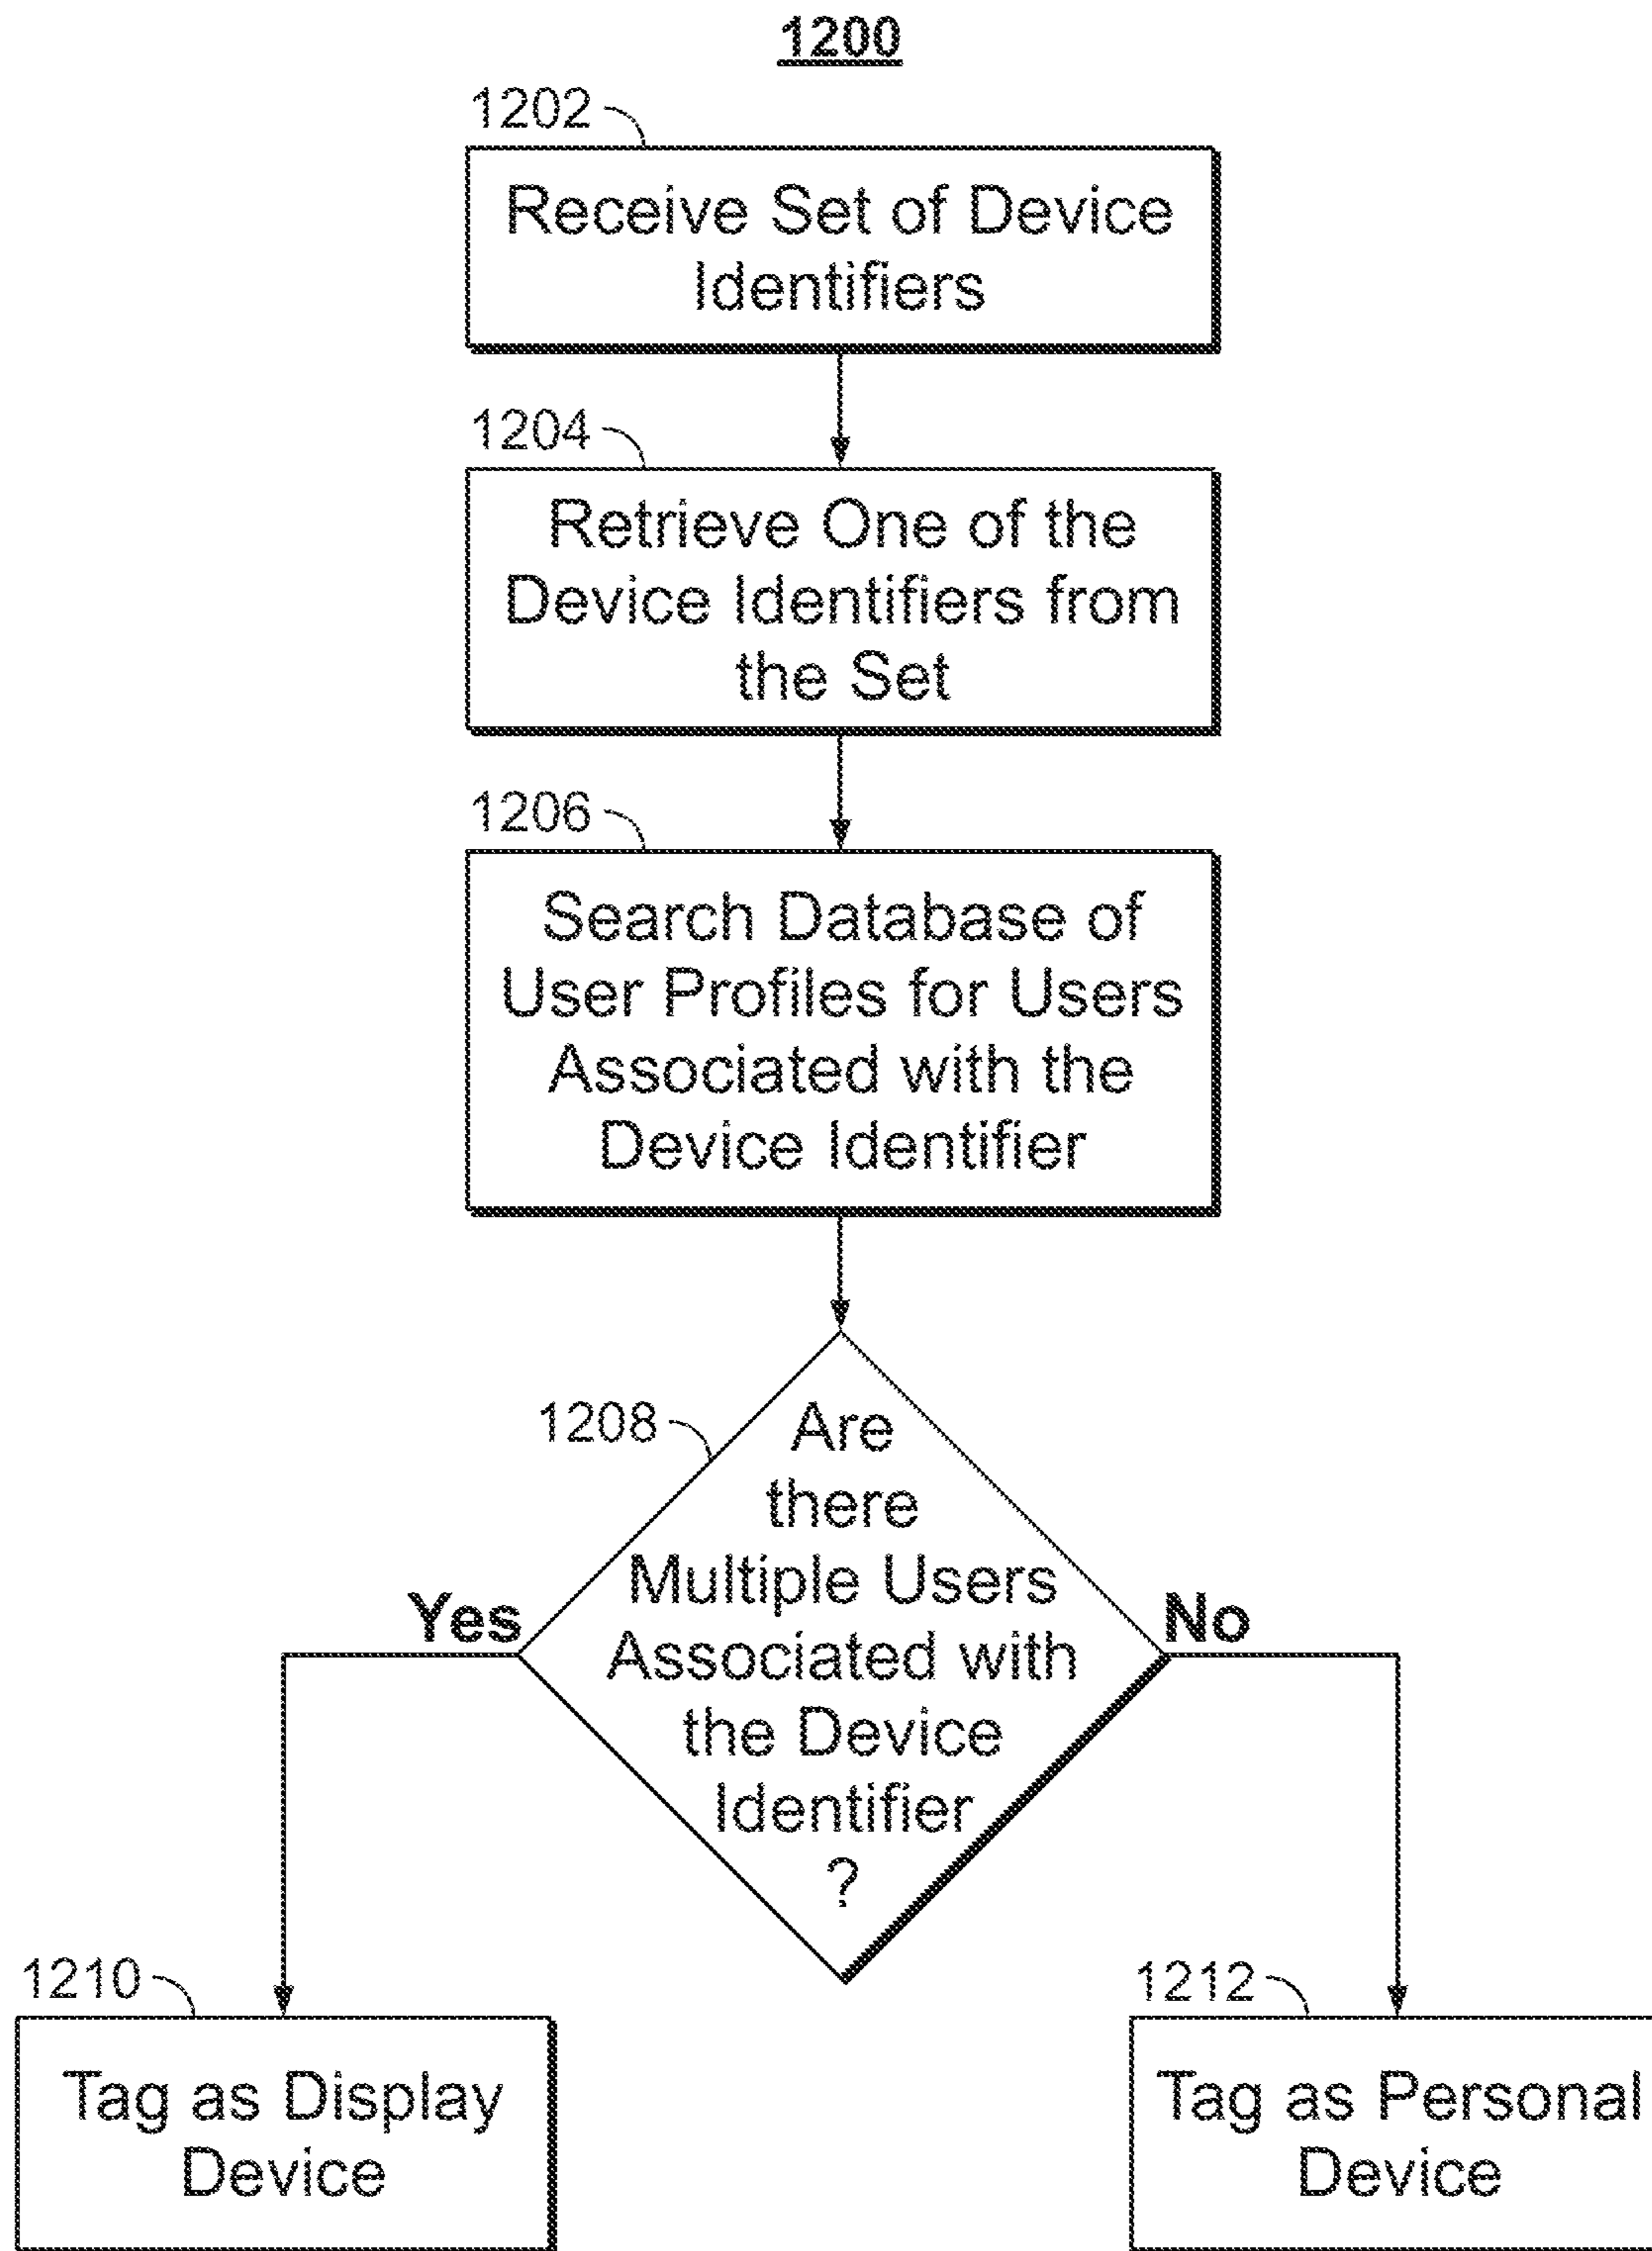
1200

1202

Receive Set of Device Identifiers

1204

Retrieve One of the Device Identifiers from the Set

1206

Search Database of User Profiles for Users Associated with the Device Identifier

1208

Are there Multiple Users Associated with the Device Identifier ?

Yes

No

1210

Tag as Display Device

1212

Tag as Personal Device